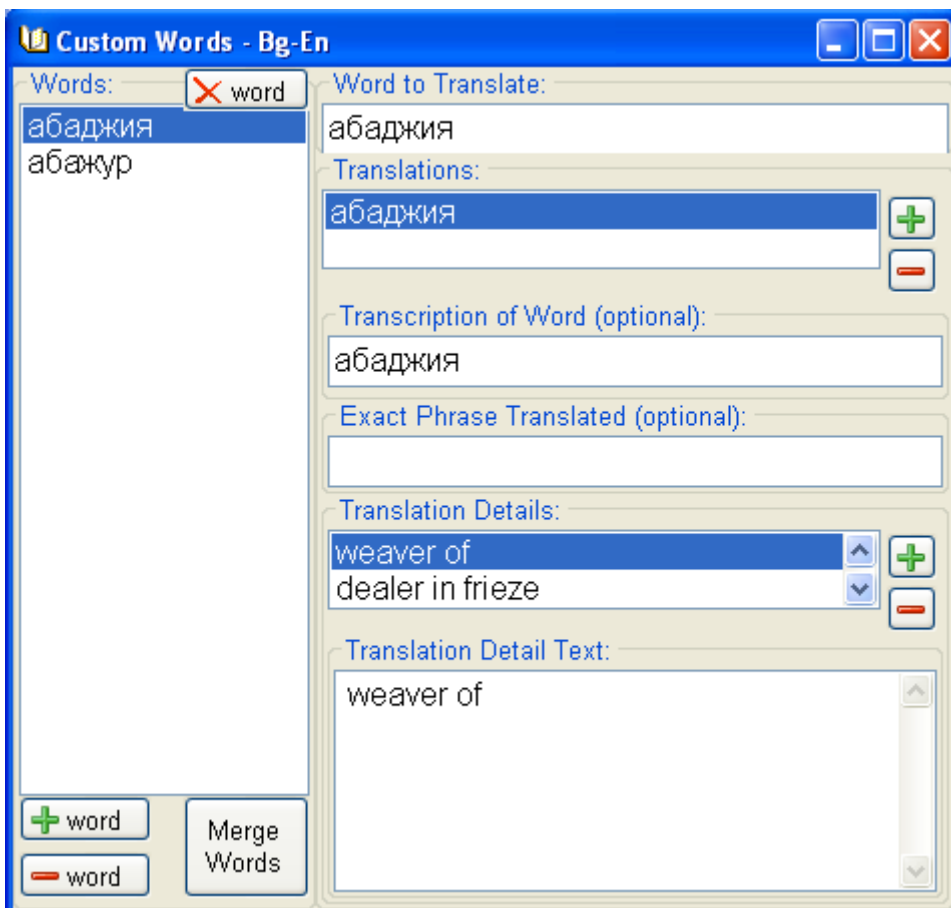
Custom Words - Bg-En

Words:
word
абаджия
абажур

word
word
Merge Words

Word to Translate:
абаджия

Translations:
абаджия

Transcription of Word (optional):
абаджия

Exact Phrase Translated (optional):

Translation Details:
weaver of
dealer in frieze

Translation Detail Text:
weaver of